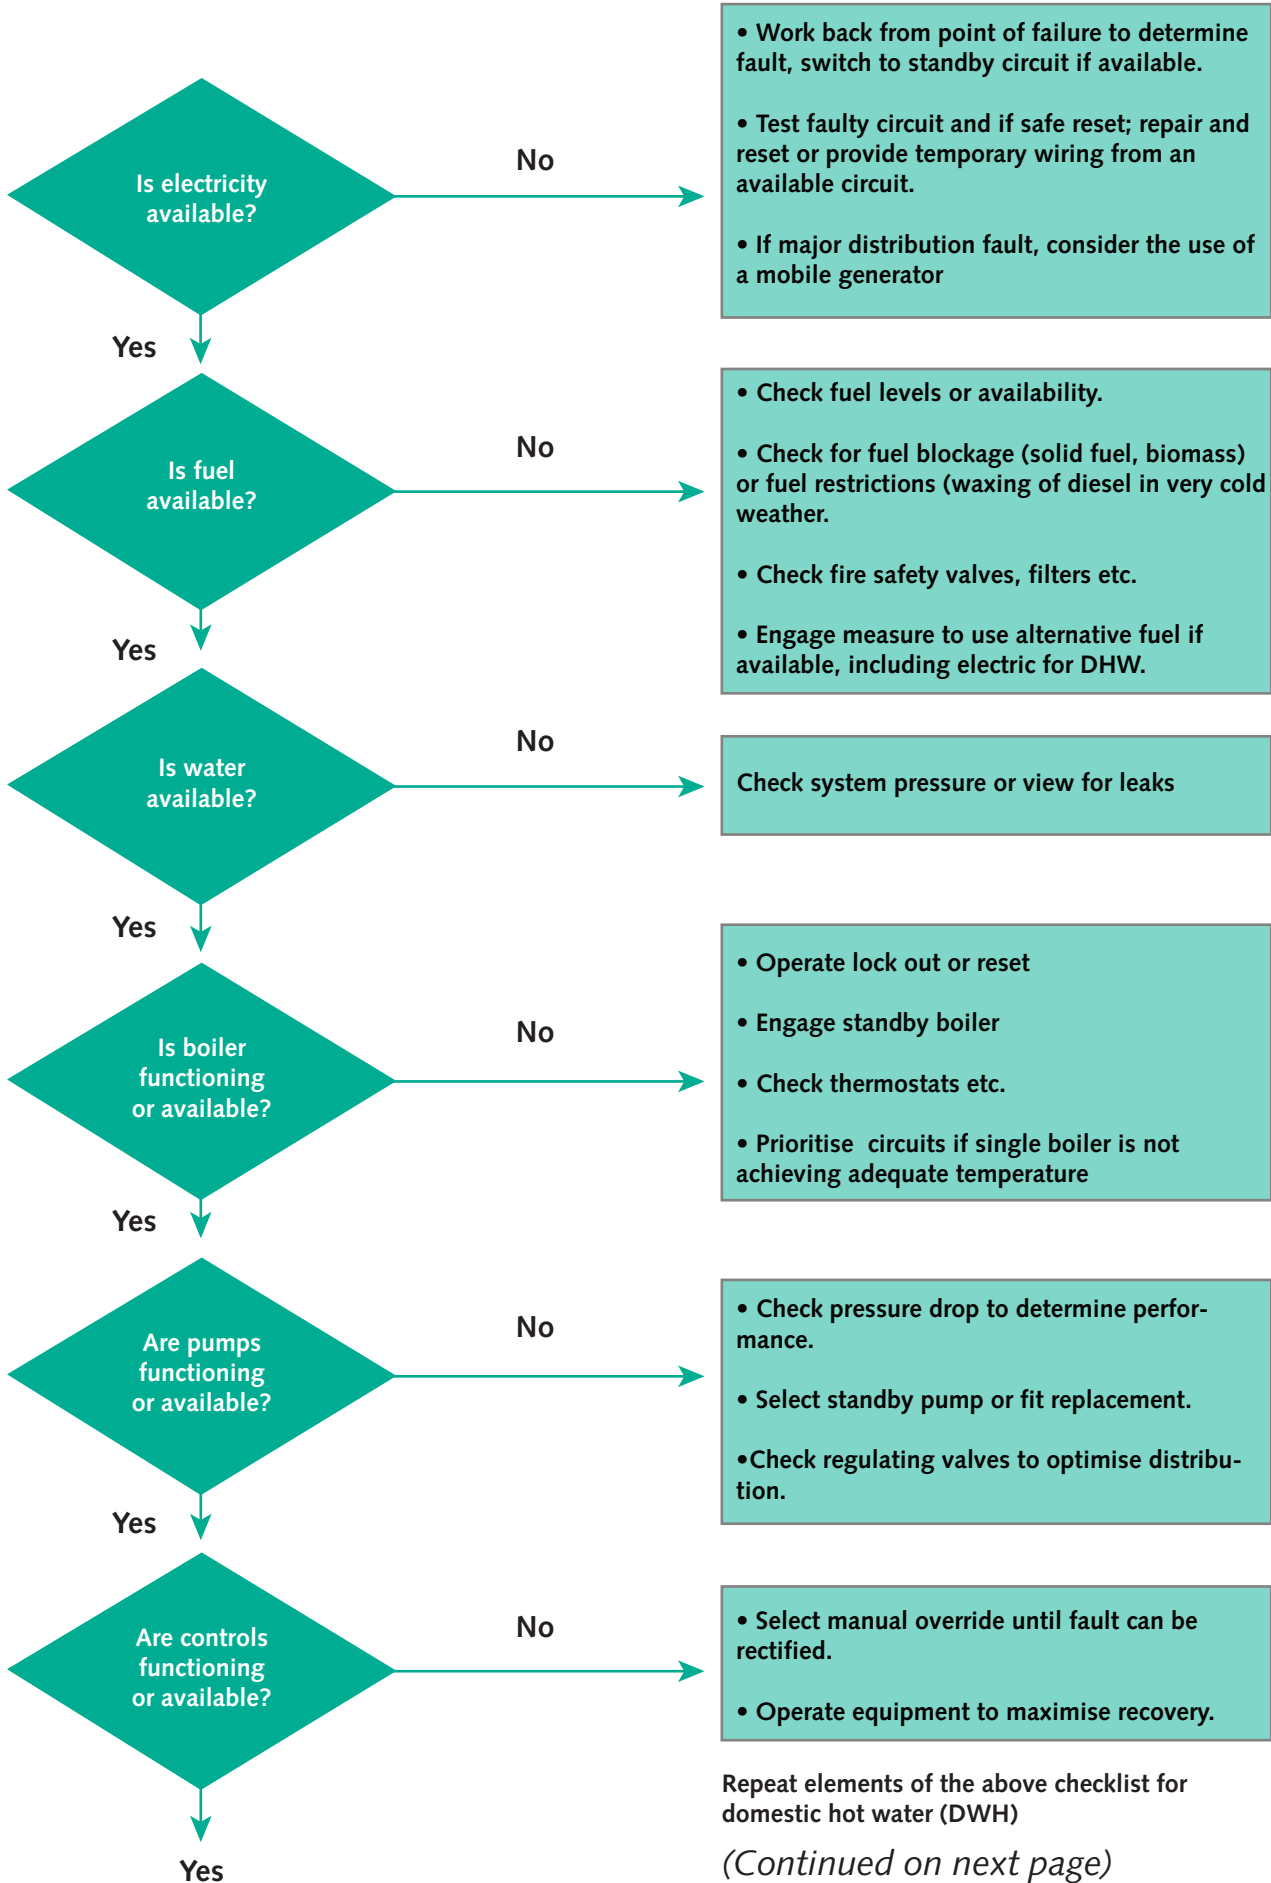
Is electricity available?

No

• Work back from point of failure to determine fault, switch to standby circuit if available.

• Test faulty circuit and if safe reset; repair and reset or provide temporary wiring from an available circuit.

• If major distribution fault, consider the use of a mobile generator

Yes

Is fuel available?

No

• Check fuel levels or availability.

• Check for fuel blockage (solid fuel, biomass) or fuel restrictions (waxing of diesel in very cold weather.

• Check fire safety valves, filters etc.

• Engage measure to use alternative fuel if available, including electric for DHW.

Yes

Is water available?

No

Check system pressure or view for leaks

Yes

Is boiler functioning or available?

No

• Operate lock out or reset

• Engage standby boiler

• Check thermostats etc.

• Prioritise circuits if single boiler is not achieving adequate temperature

Yes

Are pumps functioning or available?

No

• Check pressure drop to determine performance.

• Select standby pump or fit replacement.

•Check regulating valves to optimise distribution.

Yes

Are controls functioning or available?

No

• Select manual override until fault can be rectified.

• Operate equipment to maximise recovery.

Repeat elements of the above checklist for domestic hot water (DWH)

Yes

(Continued on next page)